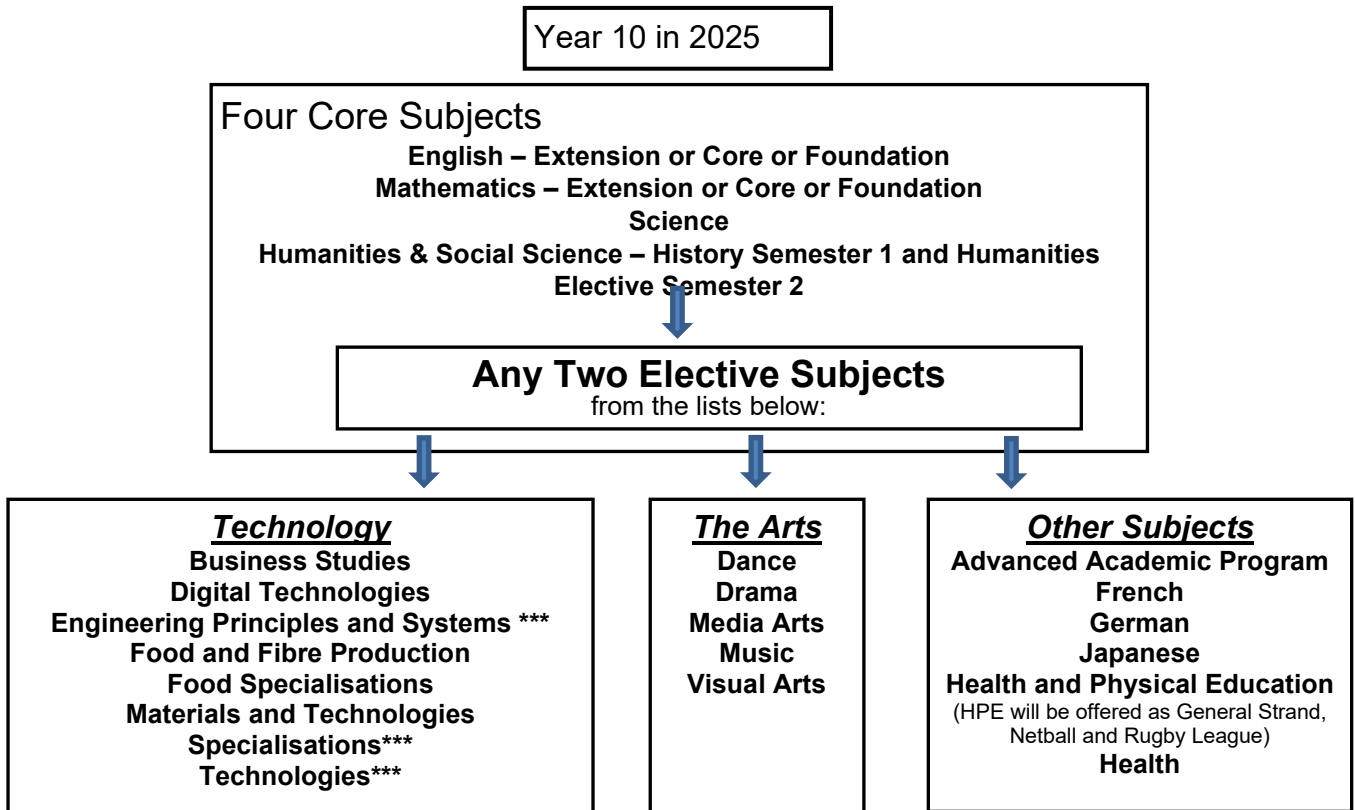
Year 10 in 2025

Four Core Subjects

English – Extension or Core or Foundation
Mathematics – Extension or Core or Foundation
Science
Humanities & Social Science – History Semester 1 and Humanities Elective Semester 2

Any Two Elective Subjects
from the lists below:

Technology
Business Studies
Digital Technologies
Engineering Principles and Systems ***
Food and Fibre Production
Food Specialisations
Materials and Technologies
Specialisations***
Technologies***

The Arts
Dance
Drama
Media Arts
Music
Visual Arts

Other Subjects
Advanced Academic Program
French
German
Japanese
Health and Physical Education
(HPE will be offered as General Strand, Netball and Rugby League)
Health